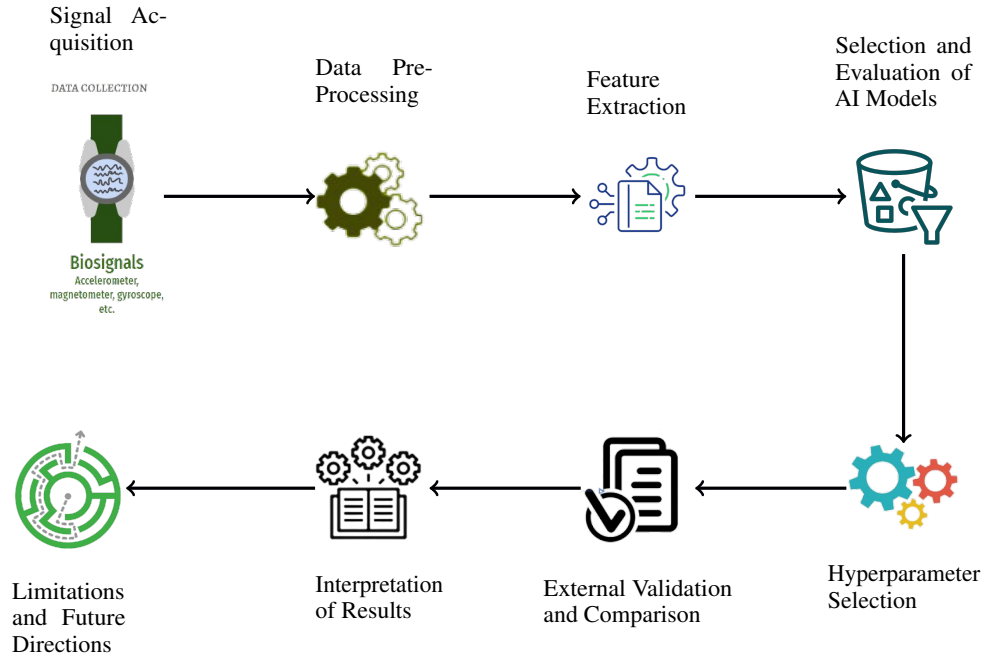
Signal Acquisition

DATA COLLECTION

Biosignals
Accelerometer, magnetometer, gyroscope, etc.

Data Pre-Processing

Feature Extraction

Selection and Evaluation of AI Models

Hyperparameter Selection

External Validation and Comparison

Interpretation of Results

Limitations and Future Directions